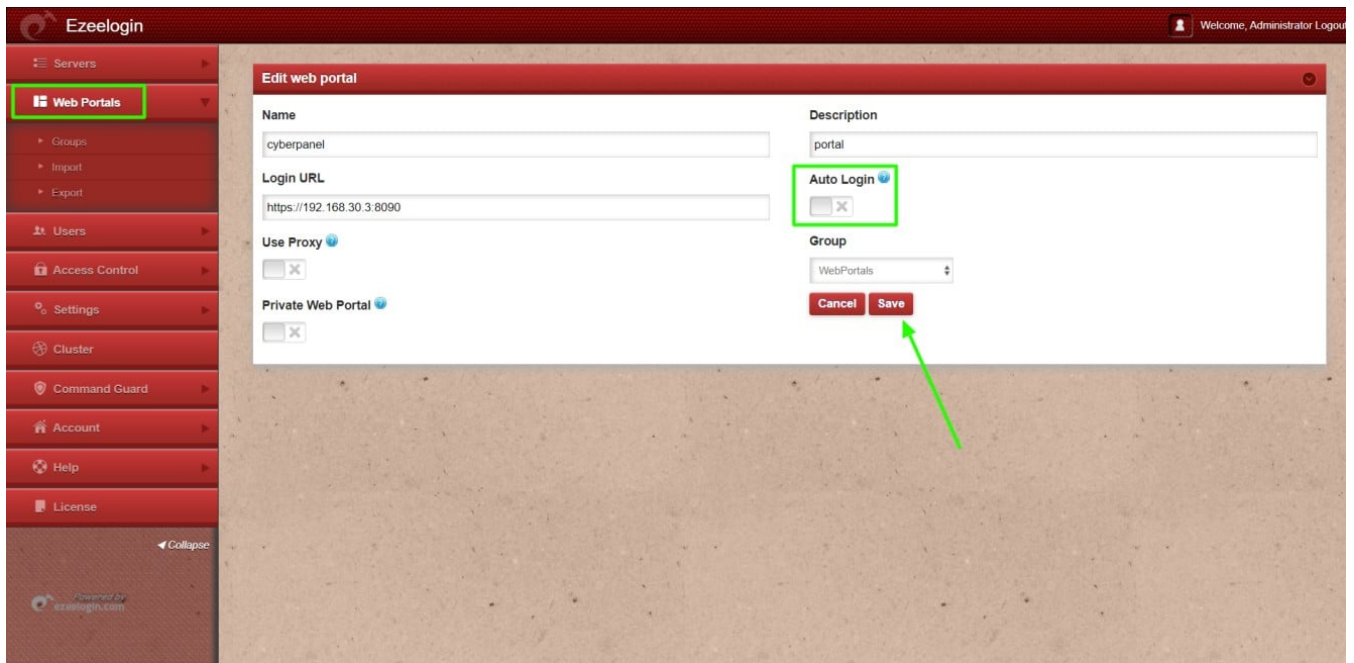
Ezeelogin

Welcome, Administrator Logout

Servers

Web Portals

Groups

Import

Export

Users

Access Control

Settings

Cluster

Command Guard

Account

Help

License

◀ Collapse

Powered by ezeelogin.com

Edit web portal

Name

cyberpanel

Login URL

https://192.168.30.3:8090

Use Proxy

Private Web Portal

Description

portal

Auto Login

Group

WebPortals

Cancel

Save